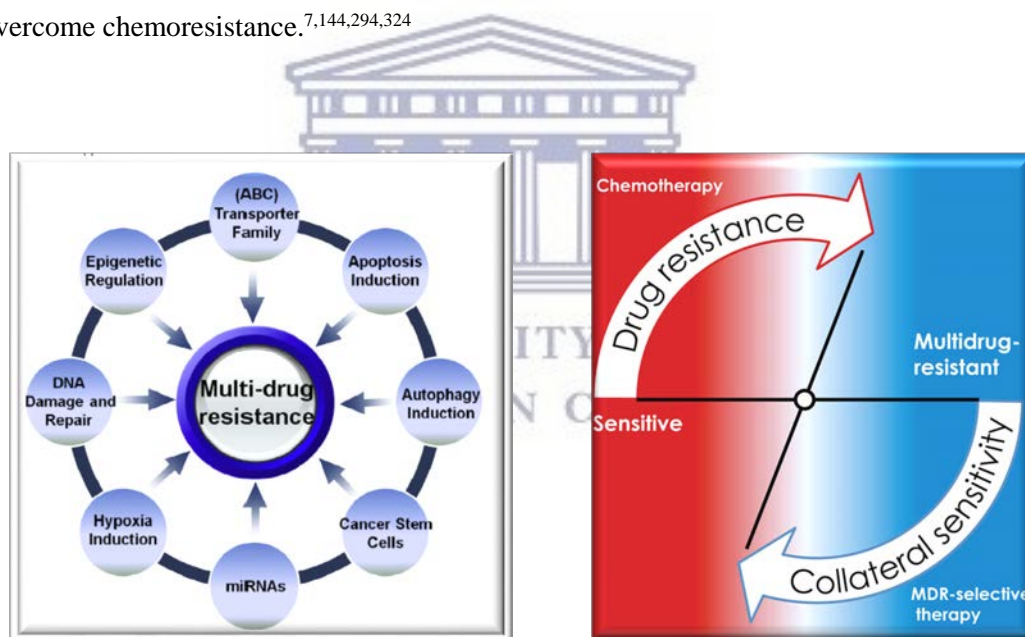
vercome chemoresistance.$^{7,144,294,324}$

(ABC) Transporter Family

Apoptosis Induction

Autophagy Induction

Cancer Stem Cells

miRNAs

Hypoxia Induction

DNA Damage and Repair

Epigenetic Regulation

Multi-drug resistance

Chemotherapy

Drug resistance

Multidrug-resistant

Sensitive

Collateral sensitivity

MDR-selective therapy